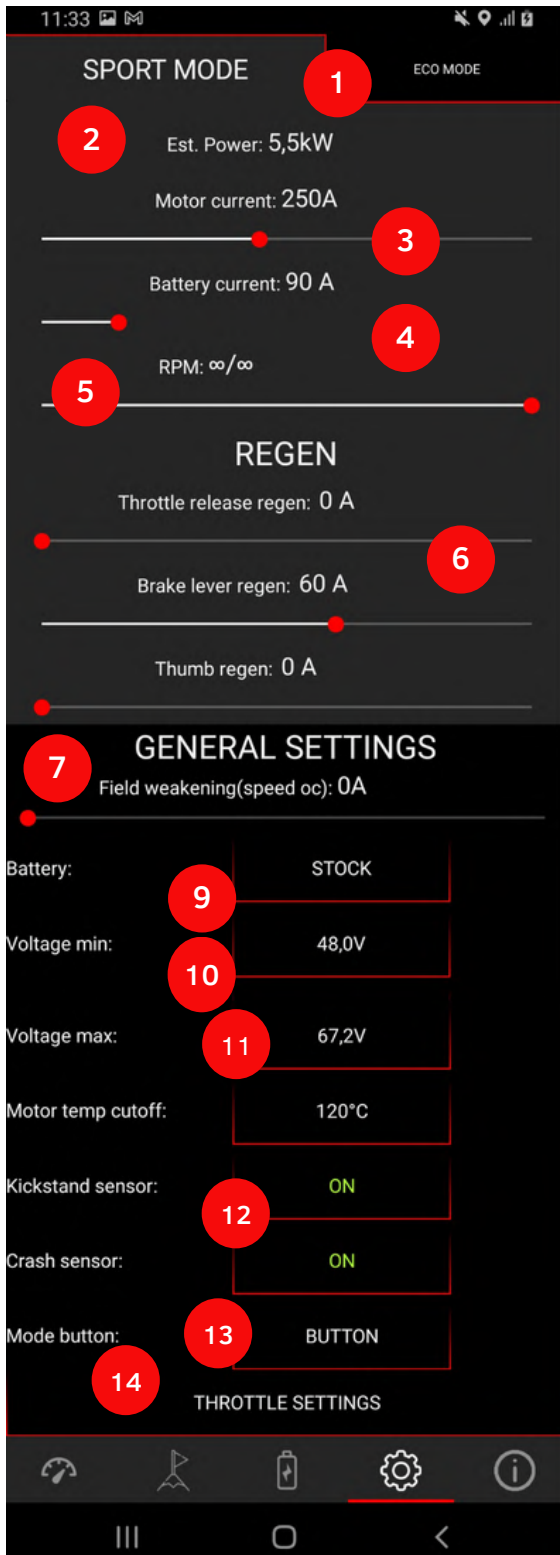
11:33

SPORT MODE

1

ECO MODE

2

Est. Power: 5,5kW

Motor current: 250A

3

Battery current: 90 A

4

RPM: ∞/∞

5

REGEN

Throttle release regen: 0 A

6

Brake lever regen: 60 A

Thumb regen: 0 A

GENERAL SETTINGS

7

Field weakening(speed oc): 0A

Battery: STOCK

9

Voltage min: 48,0V

10

Voltage max: 67,2V

11

Motor temp cutoff: 120°C

Kickstand sensor: ON

12

Crash sensor: ON

Mode button: BUTTON

13

14

THROTTLE SETTINGS